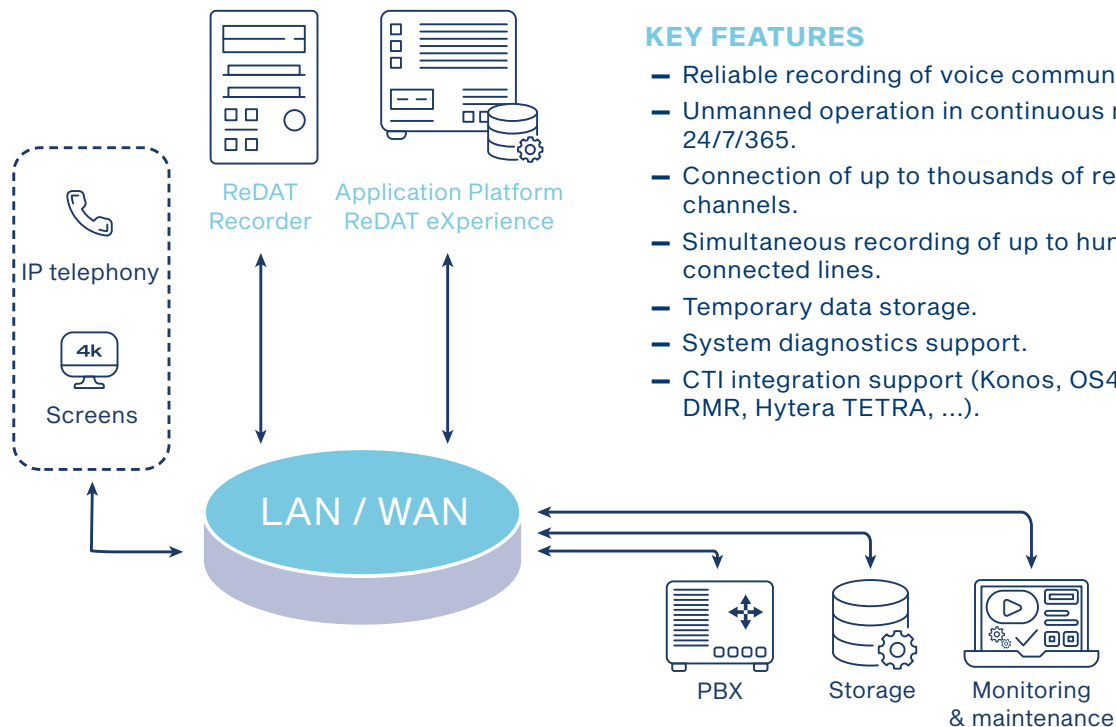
ReDAT Recorder

Application Platform ReDAT eXperience

KEY FEATURES

– Reliable recording of voice commun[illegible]

– Unmanned operation in continuous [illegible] 24/7/365.

– Connection of up to thousands of re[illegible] channels.

– Simultaneous recording of up to hu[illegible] connected lines.

– Temporary data storage.

– System diagnostics support.

– CTI integration support (Konos, OS4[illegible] DMR, Hytera TETRA, ...).

IP telephony

4k

Screens

LAN / WAN

PBX

Storage

Monitoring & maintenance